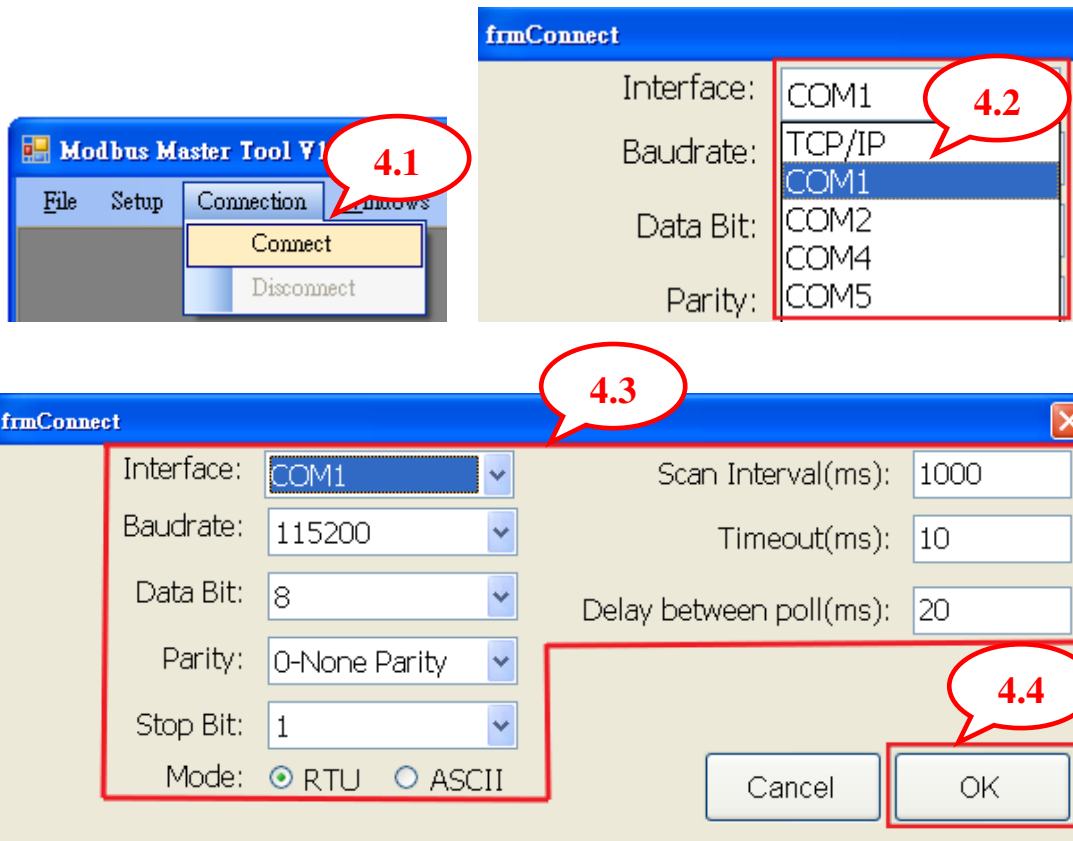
Modbus Master Tool V1

4.1

File Setup Connection Windows

Connect

Disconnect

frmConnect

Interface: COM1

4.2

Baudrate:

TCP/IP

COM1

Data Bit:

COM2

COM4

Parity:

COM5

4.3

frmConnect

Interface: COM1

Baudrate: 115200

Data Bit: 8

Parity: 0-None Parity

Stop Bit: 1

Mode: RTU ASCII

Scan Interval(ms): 1000

Timeout(ms): 10

Delay between poll(ms): 20

4.4

Cancel

OK